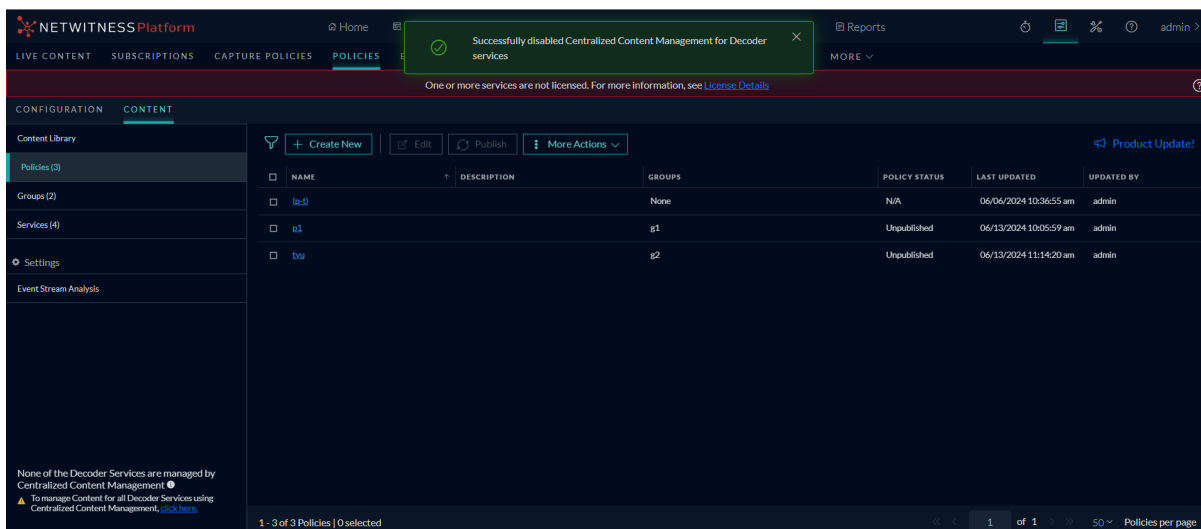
NETWITNESS Platform

Home

Successfully disabled Centralized Content Management for Decoder services

Reports

admin

LIVE CONTENT SUBSCRIPTIONS CAPTURE POLICIES POLICIES

MORE

One or more services are not licensed. For more information, see License Details

CONFIGURATION CONTENT

Content Library

Policies (3)

Groups (2)

Services (4)

Settings

Event Stream Analysis

None of the Decoder Services are managed by Centralized Content Management

To manage Content for all Decoder Services using Centralized Content Management, click here.

+ Create New Edit Publish More Actions

Product Update!

| NAME | DESCRIPTION | GROUPS | POLICY STATUS | LAST UPDATED | UPDATED BY |
|---|---|---|---|---|---|
| (p-t) | | None | N/A | 06/06/2024 10:36:55 am | admin |
| p1 | | g1 | Unpublished | 06/13/2024 10:05:59 am | admin |
| tyu | | g2 | Unpublished | 06/13/2024 11:14:20 am | admin |

1 - 3 of 3 Policies | 0 selected

1 of 1

50 Policies per page